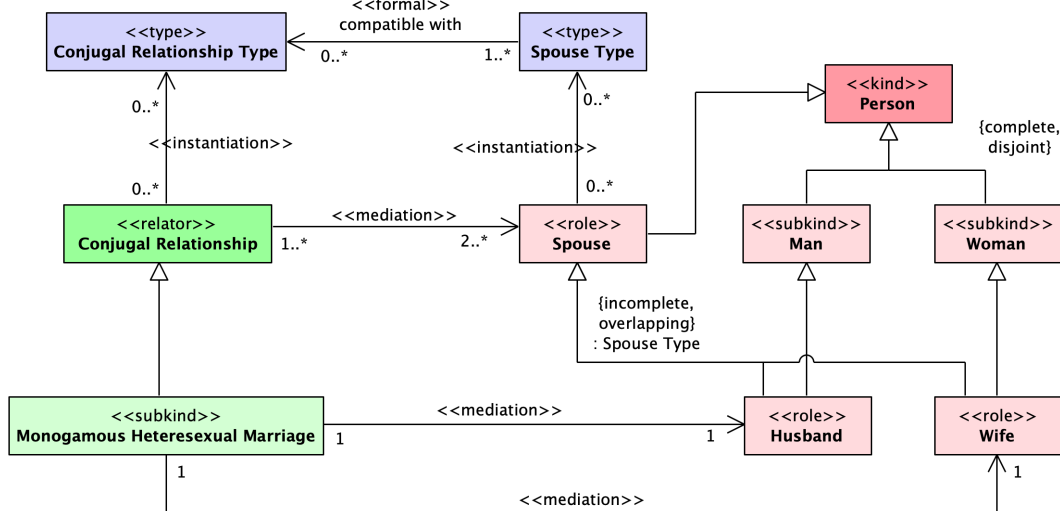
<<formal>>
compatible with

<<type>>
Conjugal Relationship Type

0..*

1..*

<<type>>
Spouse Type

<<kind>>
Person

0..*

0..*

{complete,
disjoint}

<<instantiation>>

<<instantiation>>

0..*

0..*

<<relator>>
Conjugal Relationship

<<mediation>>

1..*

2..*

<<role>>
Spouse

<<subkind>>
Man

<<subkind>>
Woman

{incomplete,
overlapping}
: Spouse Type

<<subkind>>
Monogamous Heteresexual Marriage

1

<<mediation>>

1

<<role>>
Husband

<<role>>
Wife

1

1

<<mediation>>